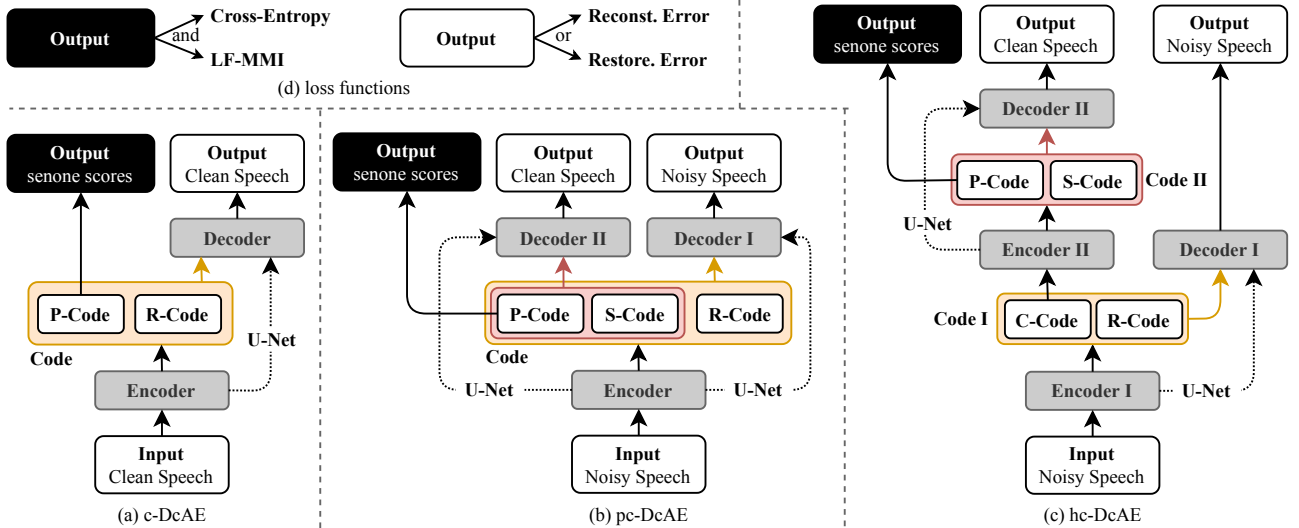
Output
and
Cross-Entropy
LF-MMI

Output
or
Reconst. Error
Restore. Error

(d) loss functions

Output
senone scores

Output
Clean Speech

Decoder

P-Code
R-Code

Code

U-Net

Encoder

Input
Clean Speech

(a) c-DcAE

Output
senone scores

Output
Clean Speech

Output
Noisy Speech

Decoder II

Decoder I

P-Code
S-Code
R-Code

Code

U-Net
Encoder
U-Net

Input
Noisy Speech

(b) pc-DcAE

Output
senone scores

Output
Clean Speech

Output
Noisy Speech

Decoder II

P-Code
S-Code
Code II

U-Net

Encoder II

Decoder I

Code I
C-Code
R-Code

Encoder I
U-Net

Input
Noisy Speech

(c) hc-DcAE